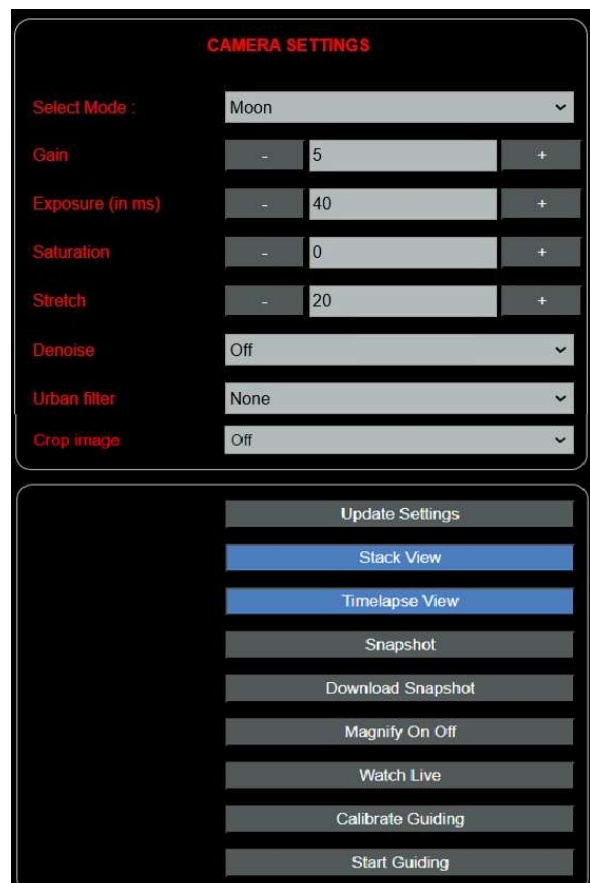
CAMERA SETTINGS

Select Mode : Moon

Gain - 5 +

Exposure (in ms) - 40 +

Saturation - 0 +

Stretch - 20 +

Denoise Off

Urban filter None

Crop image Off

Update Settings

Stack View

Timelapse View

Snapshot

Download Snapshot

Magnify On Off

Watch Live

Calibrate Guiding

Start Guiding